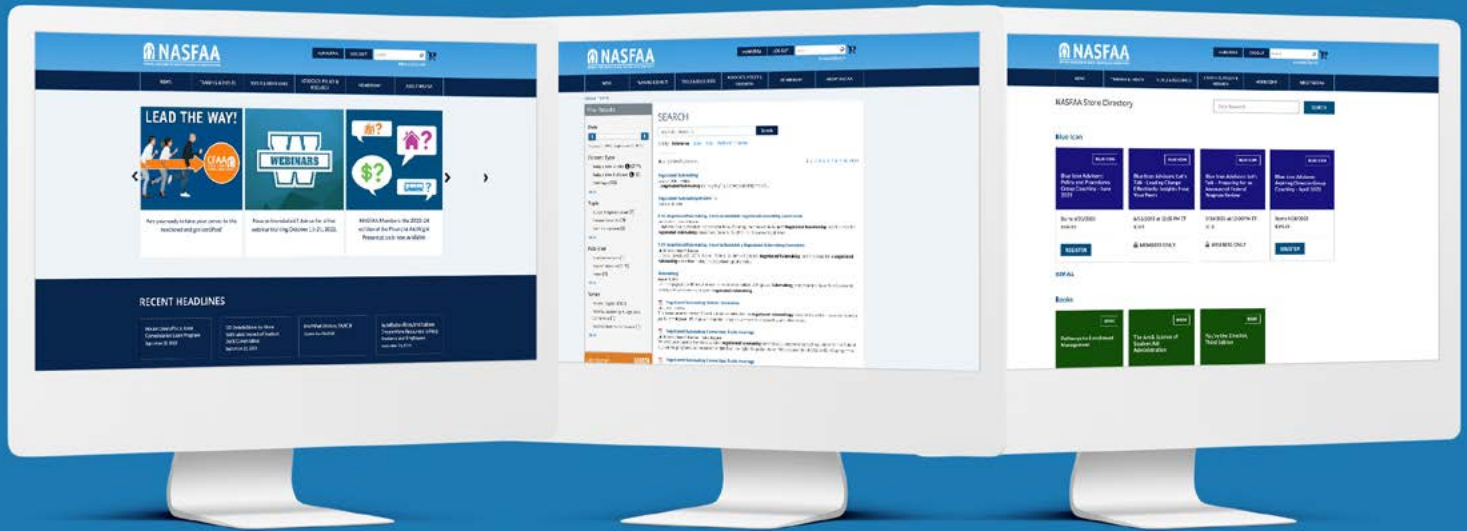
NASFAA

LEAD THE WAY!

WEBINARS

RECENT HEADLINES

NASFAA

SEARCH

NASFAA

NASFAA Store Directory

SEARCH

Blue Icon

REGISTER

MEMBERS ONLY

MEMBERS ONLY

REGISTER

Books

Pathways to Enrollment Management

Student Aid Administration

Third Edition